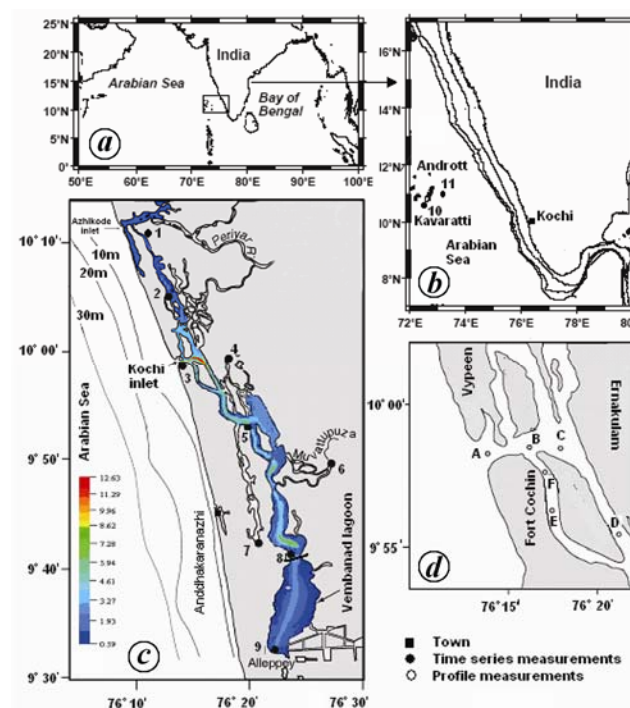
25°N
20°N
15°N
10°N
5°N
0°
50°E 60°E 70°E 80°E 90°E 100°E
India
Arabian Sea
Bay of Bengal
(a)

16°N
14°N
12°N
10°N
8°N
72°E 74°E 76°E 78°E 80
India
Andrott
11
10
Kavaratti
Kochi
Arabian Sea
(b)

10° 10'
10° 00'
9° 50'
9° 40'
9° 30'
76° 10' 76° 20' 76° 30'
Azhikode inlet
1
Periyar
10m
20m
30m
2
4
Kochi inlet
3
5
Muvattupuza
6
Arabian Sea
Anddhakaranazhi
7
8
Vembanad lagoon
9
Alleppey
12.63
11.29
9.96
8.62
7.28
5.94
4.61
3.27
1.93
0.59
(c)

10° 00'
9° 55'
76° 15' 76° 20'
Vypeen
Ernakulam
A
B
C
F
E
D
Fort Cochin
(d)

■ Town
● Time series measurements
○ Profile measurements